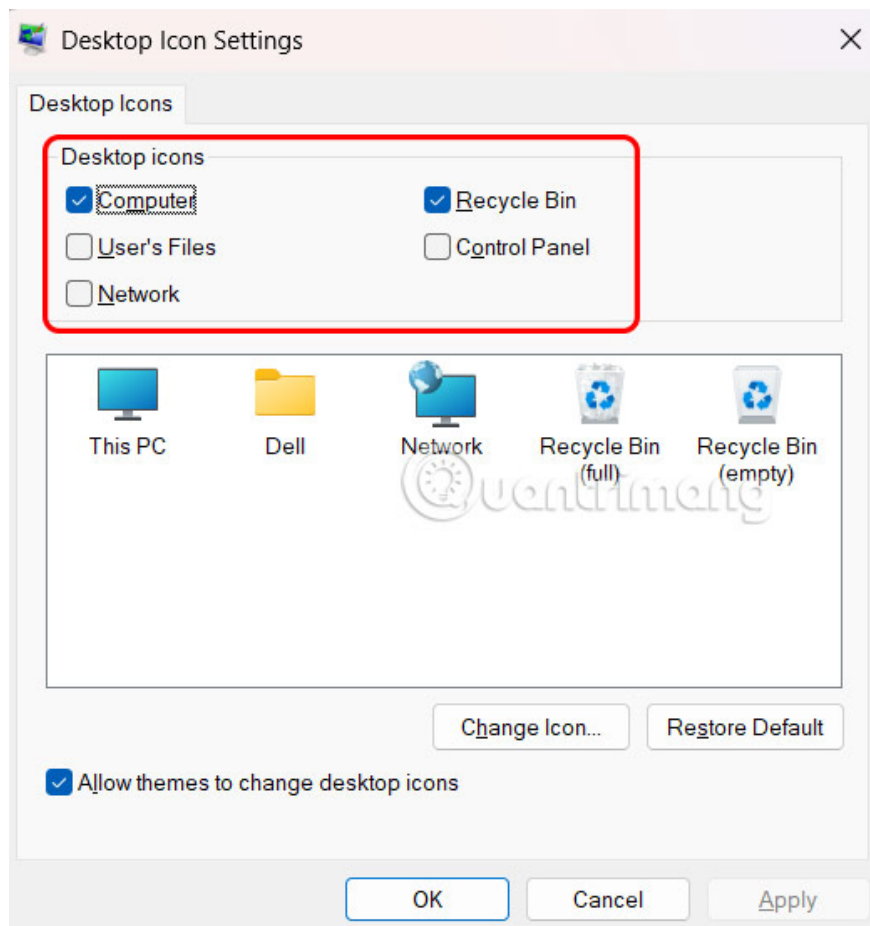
Desktop Icon Settings

Desktop Icons

Desktop icons

Computer

Recycle Bin

User's Files

Control Panel

Network

This PC

Dell

Network

Recycle Bin (full)

Recycle Bin (empty)

quantrimang

Change Icon...

Restore Default

Allow themes to change desktop icons

OK

Cancel

Apply